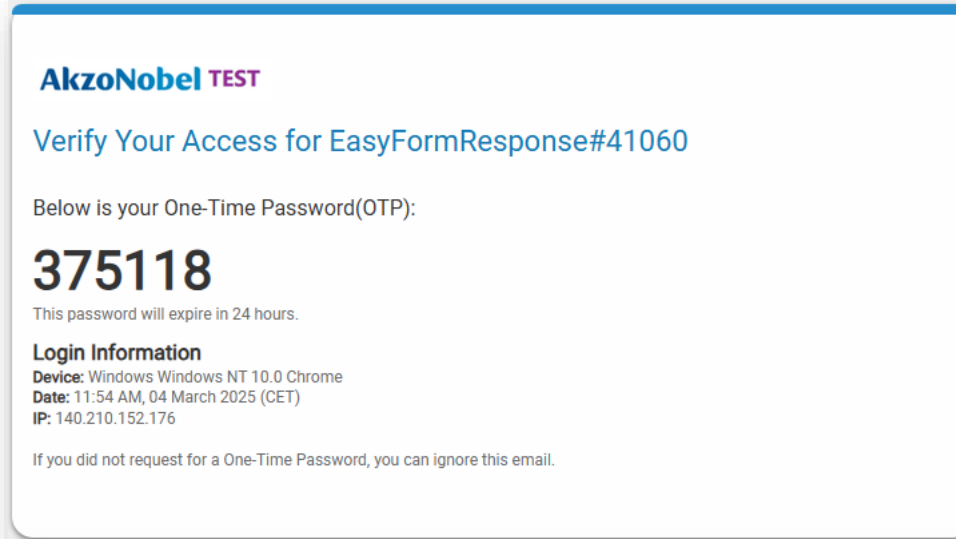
AkzoNobel TEST

Verify Your Access for EasyFormResponse#41060

Below is your One-Time Password(OTP):

375118

This password will expire in 24 hours.

Login Information

Device: Windows Windows NT 10.0 Chrome
Date: 11:54 AM, 04 March 2025 (CET)
IP: 140.210.152.176

If you did not request for a One-Time Password, you can ignore this email.